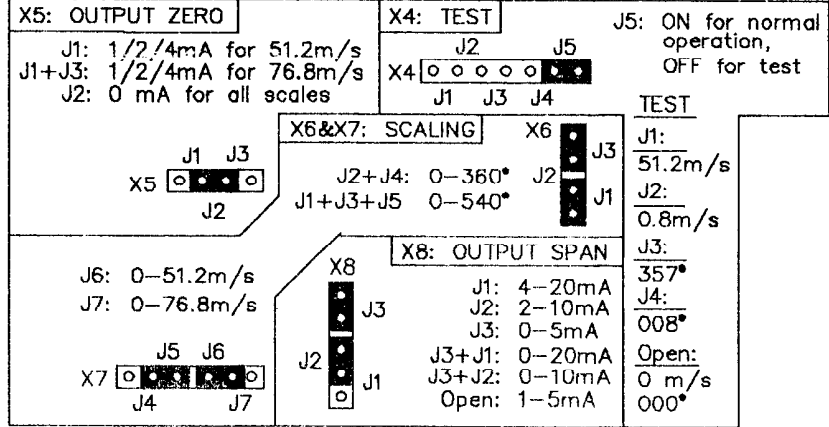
X5: OUTPUT ZERO

J1: 1/2/4mA for 51.2m/s
J1+J3: 1/2/4mA for 76.8m/s
J2: 0 mA for all scales

J1 J3
X5
J2

X4: TEST

J2 J5
X4
J1 J3 J4

J5: ON for normal operation, OFF for test

TEST
J1:
51.2m/s
J2:
0.8m/s
J3:
357°
J4:
008°
Open:
0 m/s
000°

X6&X7: SCALING

J2+J4: 0–360°
J1+J3+J5 0–540°

X6
J3
J2
J1

J6: 0–51.2m/s
J7: 0–76.8m/s

J5 J6
X7
J4 J7

X8
J3
J2
J1

X8: OUTPUT SPAN

J1: 4–20mA
J2: 2–10mA
J3: 0–5mA
J3+J1: 0–20mA
J3+J2: 0–10mA
Open: 1–5mA